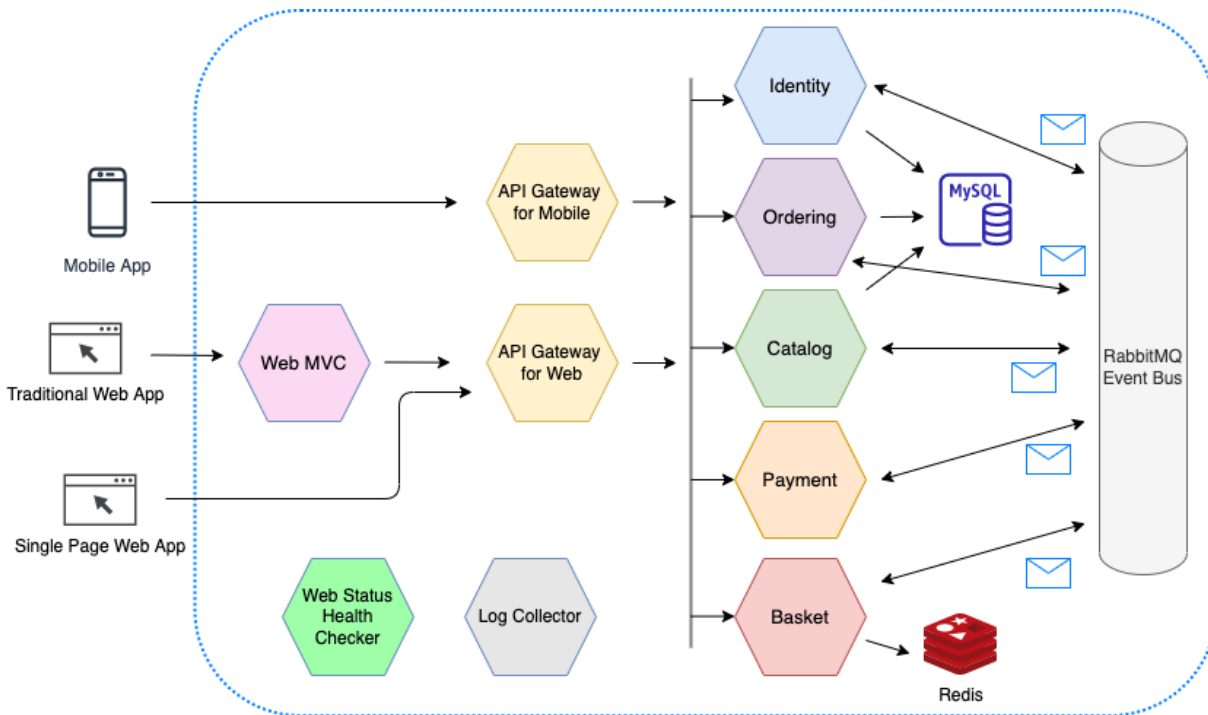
Mobile App

Traditional Web App

Single Page Web App

Web MVC

API Gateway for Mobile

API Gateway for Web

Web Status Health Checker

Log Collector

Identity

Ordering

Catalog

Payment

Basket

MySQL

Redis

RabbitMQ Event Bus